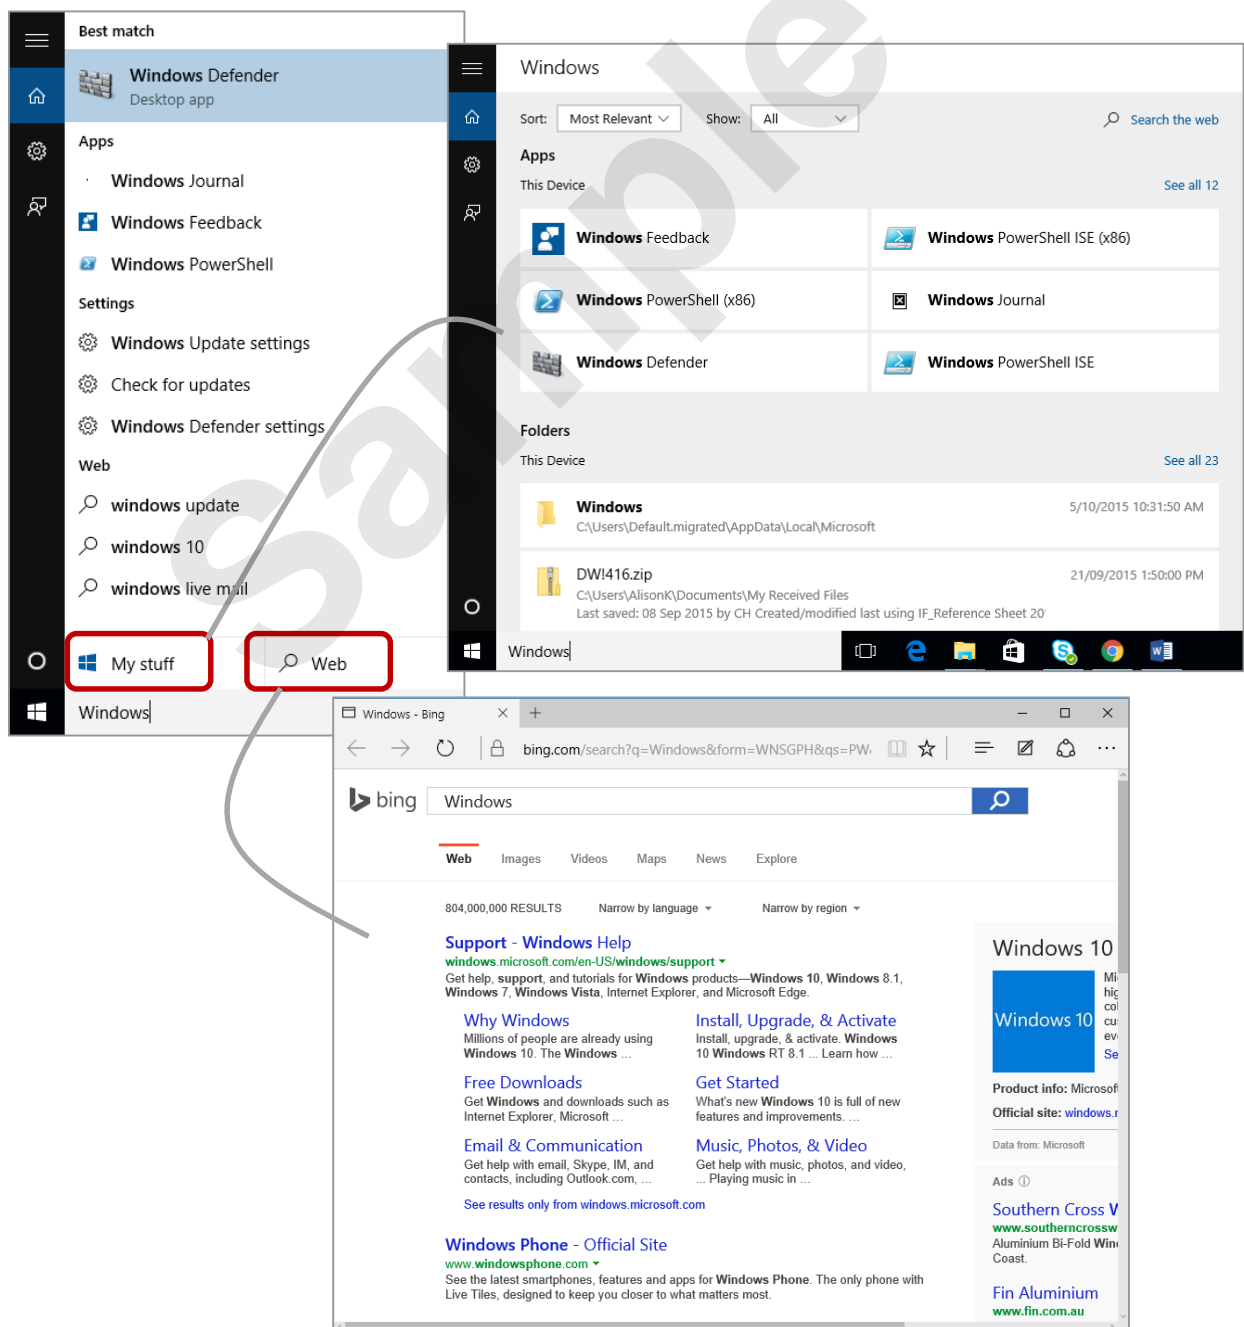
Best match

Windows Defender
Desktop app

Apps

Windows Journal

Windows Feedback

Windows PowerShell

Settings

Windows Update settings

Check for updates

Windows Defender settings

Web

windows update

windows 10

windows live mail

My stuff

Web

Windows

Windows

Sort: Most Relevant Show: All

Search the web

Apps

This Device

See all 12

Windows Feedback

Windows PowerShell ISE (x86)

Windows PowerShell (x86)

Windows Journal

Windows Defender

Windows PowerShell ISE

Folders

This Device

See all 23

Windows
C:\Users\Default.migrated\AppData\Local\Microsoft
5/10/2015 10:31:50 AM

DW!416.zip
C:\Users\AlisonK\Documents\My Received Files
Last saved: 08 Sep 2015 by CH Created/modified last using IF_Reference Sheet 20
21/09/2015 1:50:00 PM

Windows

Sample

Windows - Bing

bing.com/search?q=Windows&form=WNSGPH&qs=PW

bing Windows

Web Images Videos Maps News Explore

804,000,000 RESULTS Narrow by language Narrow by region

Support - Windows Help
windows.microsoft.com/en-US/windows/support
Get help, support, and tutorials for Windows products—Windows 10, Windows 8.1, Windows 7, Windows Vista, Internet Explorer, and Microsoft Edge.

Why Windows
Millions of people are already using Windows 10. The Windows ...

Install, Upgrade, & Activate
Install, upgrade, & activate. Windows 10 Windows RT 8.1 ... Learn how ...

Free Downloads
Get Windows and downloads such as Internet Explorer, Microsoft ...

Get Started
What's new Windows 10 is full of new features and improvements. ...

Email & Communication
Get help with email, Skype, IM, and contacts, including Outlook.com, ...

Music, Photos, & Video
Get help with music, photos, and video, ... Playing music in ...

See results only from windows.microsoft.com

Windows Phone - Official Site
www.windowsphone.com
See the latest smartphones, features and apps for Windows Phone. The only phone with Live Tiles, designed to keep you closer to what matters most.

Windows 10

Windows 10

Mi
hig
co
cu
ev
Se

Product info: Microsof
Official site: windows.

Data from: Microsoft

Ads

Southern Cross V
www.southerncrossw
Aluminium Bi-Fold Win
Coast.

Fin Aluminium
www.fin.com.au